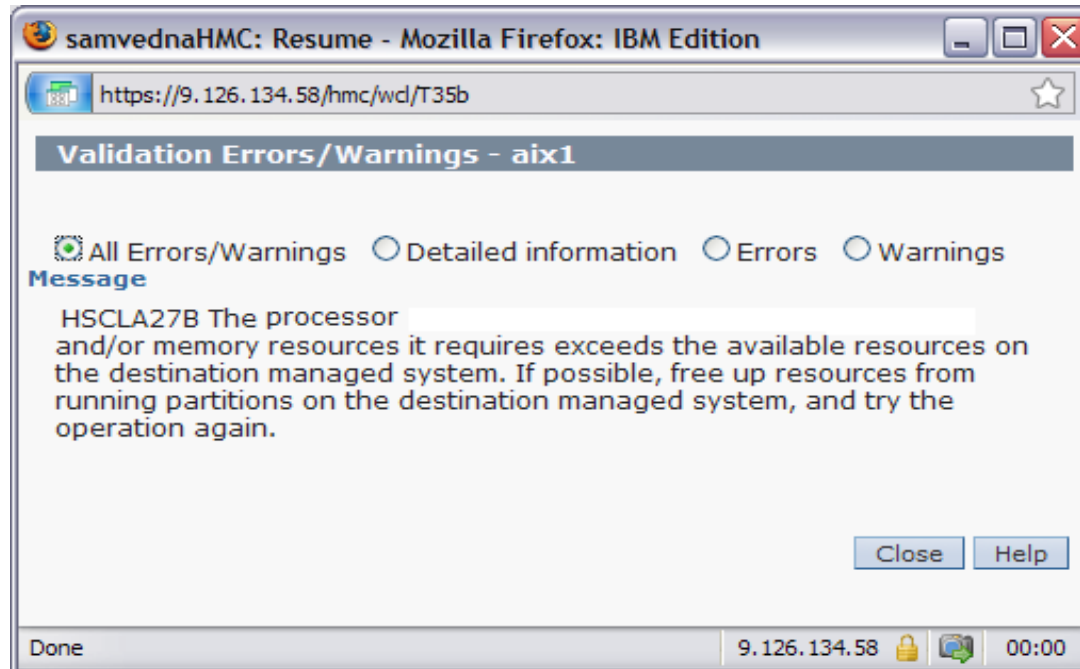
samvednaHMC: Resume - Mozilla Firefox: IBM Edition

https://9.126.134.58/hmc/wcl/T35b

Validation Errors/Warnings - aix1

All Errors/Warnings Detailed information Errors Warnings

Message

HSCLA27B The processor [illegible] and/or memory resources it requires exceeds the available resources on the destination managed system. If possible, free up resources from running partitions on the destination managed system, and try the operation again.

Close Help

Done 9.126.134.58 00:00